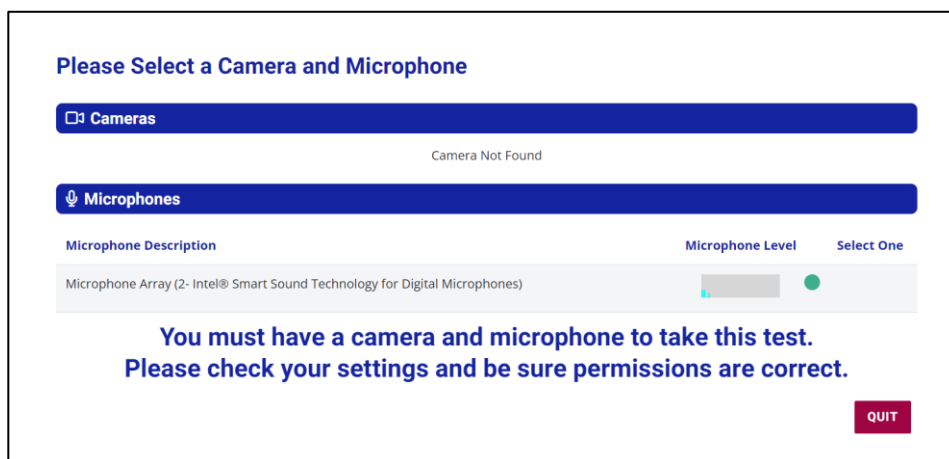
Please Select a Camera and Microphone

Cameras

Camera Not Found

Microphones

| Microphone Description | Microphone Level | Select One |
|---|---|---|
| Microphone Array (2- Intel® Smart Sound Technology for Digital Microphones) | | |

You must have a camera and microphone to take this test.
Please check your settings and be sure permissions are correct.

QUIT